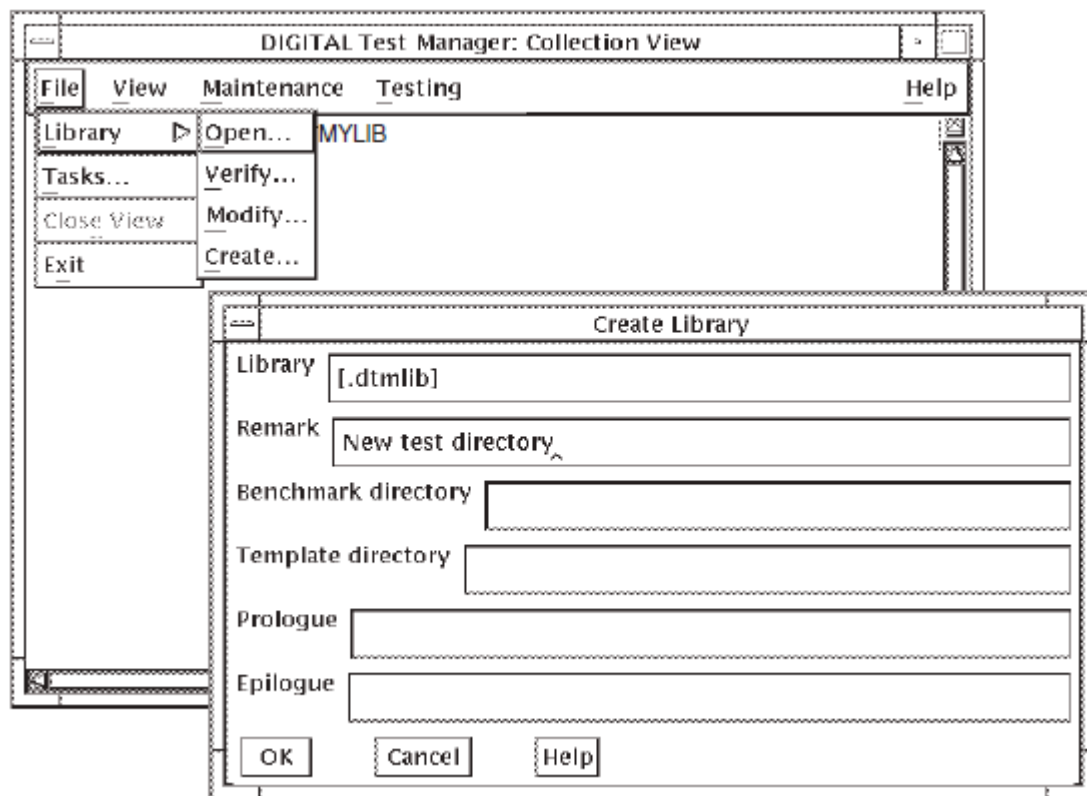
DIGITAL Test Manager: Collection View

File View Maintenance Testing Help

Library Open... MYLIB
Tasks... Verify...
Close View Modify...
Exit Create...

Create Library

Library [.dtmlib]

Remark New test directory

Benchmark directory

Template directory

Prologue

Epilogue

OK Cancel Help